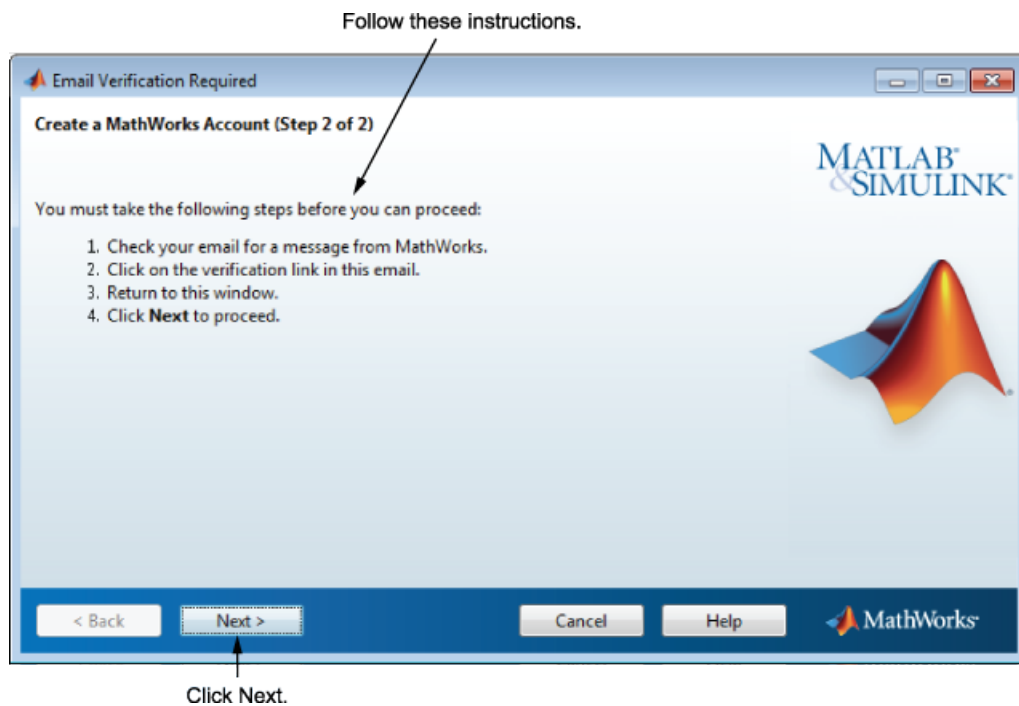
Follow these instructions.

Email Verification Required

Create a MathWorks Account (Step 2 of 2)

MATLAB® & SIMULINK®

You must take the following steps before you can proceed:

1. Check your email for a message from MathWorks.
2. Click on the verification link in this email.
3. Return to this window.
4. Click **Next** to proceed.

< Back

Next >

Cancel

Help

MathWorks®

Click Next.